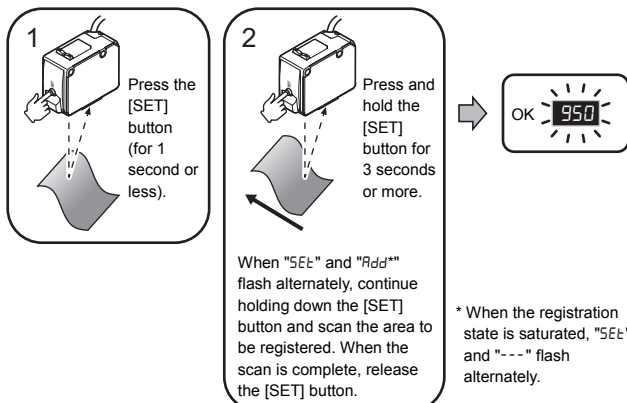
1

Press the [SET] button (for 1 second or less).

2

Press and hold the [SET] button for 3 seconds or more.

When "SEt" and "Add*" flash alternately, continue holding down the [SET] button and scan the area to be registered. When the scan is complete, release the [SET] button.

OK 950

* When the registration state is saturated, "SEt" and "---" flash alternately.